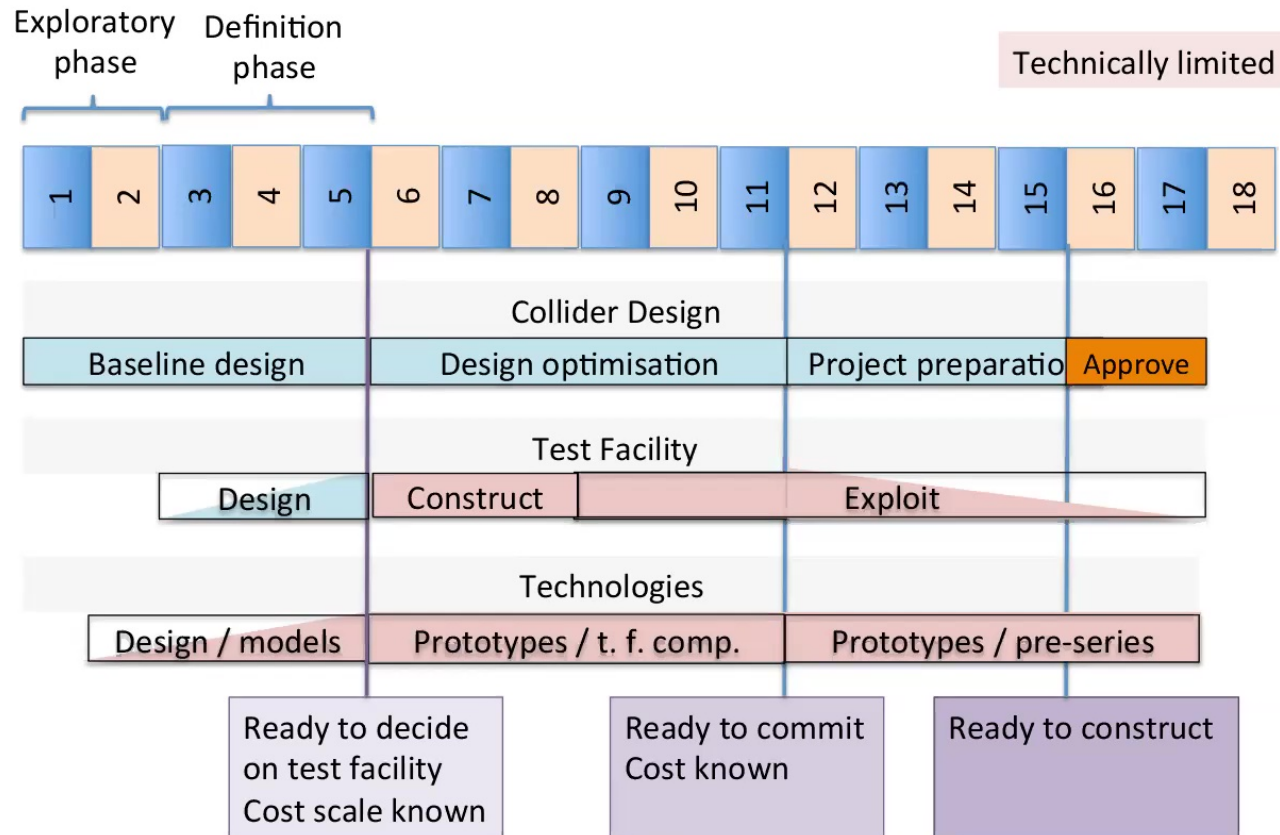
Exploratory phase

Definition phase

Technically limited

1 2 3 4 5 6 7 8 9 10 11 12 13 14 15 16 17 18

Collider Design

Baseline design

Design optimisation

Project preparatio

Approve

Test Facility

Design

Construct

Exploit

Technologies

Design / models

Prototypes / t. f. comp.

Prototypes / pre-series

Ready to decide on test facility
Cost scale known

Ready to commit
Cost known

Ready to construct